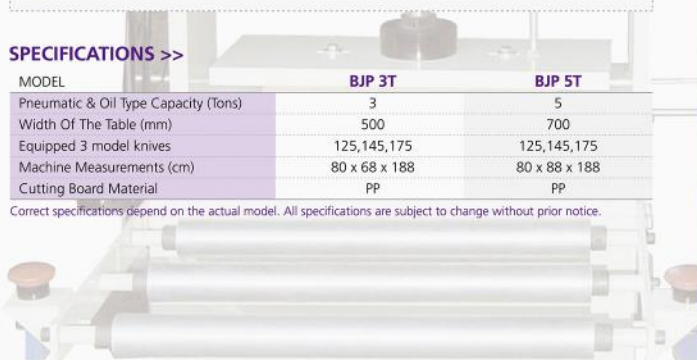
SPECIFICATIONS >>

| MODEL | BJP 3T | BJP 5T |
|---|---|---|
| Pneumatic & Oil Type Capacity (Tons) | 3 | 5 |
| Width Of The Table (mm) | 500 | 700 |
| Equipped 3 model knives | 125,145,175 | 125,145,175 |
| Machine Measurements (cm) | 80 x 68 x 188 | 80 x 88 x 188 |
| Cutting Board Material | PP | PP |

Correct specifications depend on the actual model. All specifications are subject to change without prior notice.